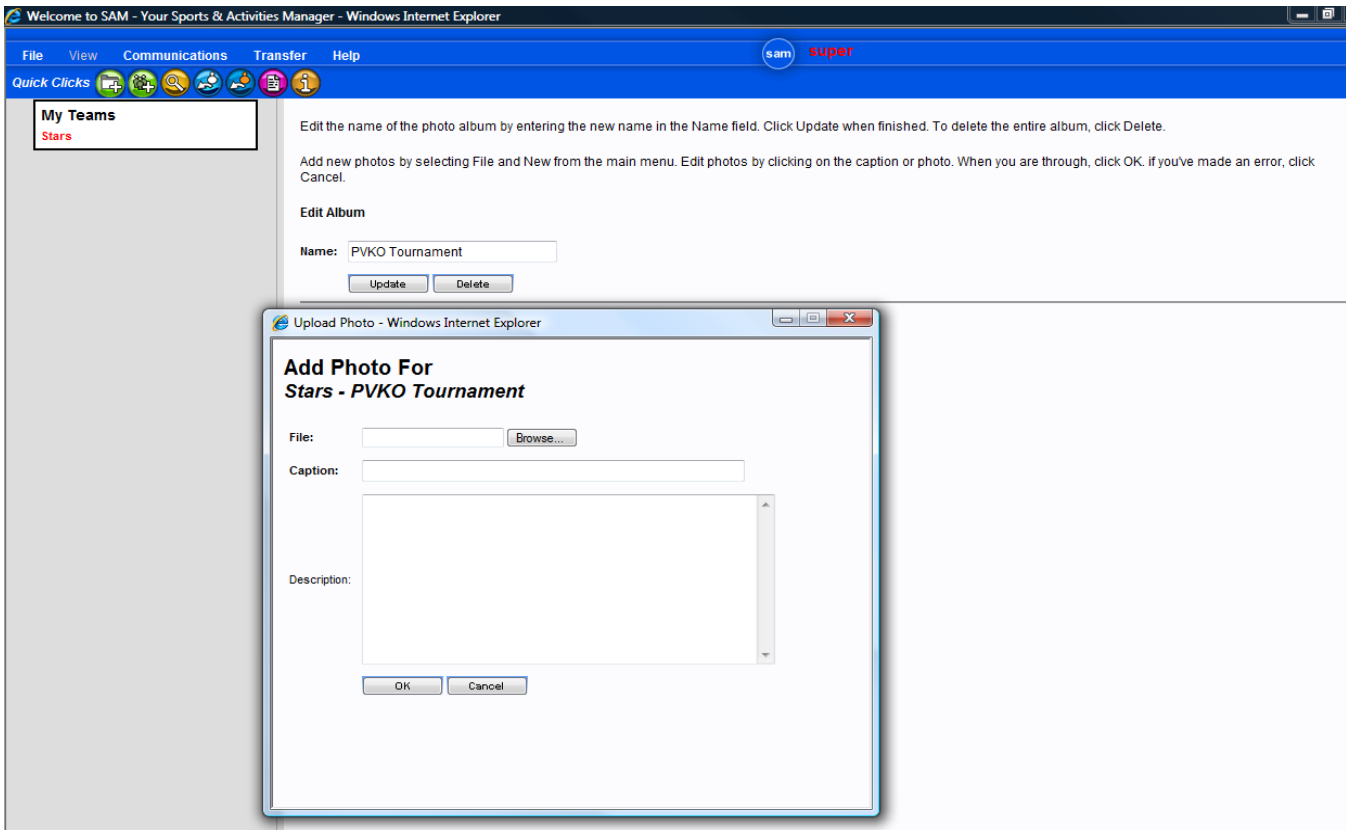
Welcome to SAM - Your Sports & Activities Manager - Windows Internet Explorer

File View Communications Transfer Help

sam super

Quick Clicks

My Teams
Stars

Edit the name of the photo album by entering the new name in the Name field. Click Update when finished. To delete the entire album, click Delete.

Add new photos by selecting File and New from the main menu. Edit photos by clicking on the caption or photo. When you are through, click OK. if you've made an error, click Cancel.

Edit Album

Name: PVKO Tournament

Update Delete

Upload Photo - Windows Internet Explorer

Add Photo For
Stars - PVKO Tournament

File: Browse...

Caption:

Description:

OK Cancel